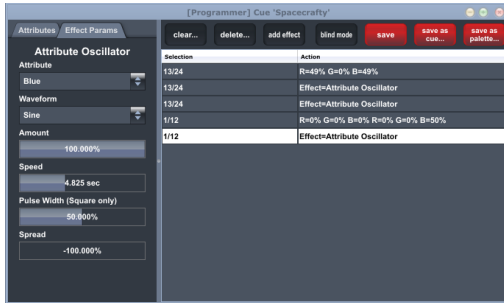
[Programmer] Cue 'Spacecrafty'

Attributes | Effect Params

Attribute Oscillator

Attribute

Blue

Waveform

Sine

Amount

100.000%

Speed

4.825 sec

Pulse Width (Square only)

50.000%

Spread

-100.000%

clear... | delete... | add effect | blind mode | save | save as cue... | save as palette...

| Selection | Action |
|---|---|
| 13/24 | R=49% G=0% B=49% |
| 13/24 | Effect=Attribute Oscillator |
| 13/24 | Effect=Attribute Oscillator |
| 1/12 | R=0% G=0% B=0% R=0% G=0% B=50% |
| 1/12 | Effect=Attribute Oscillator |